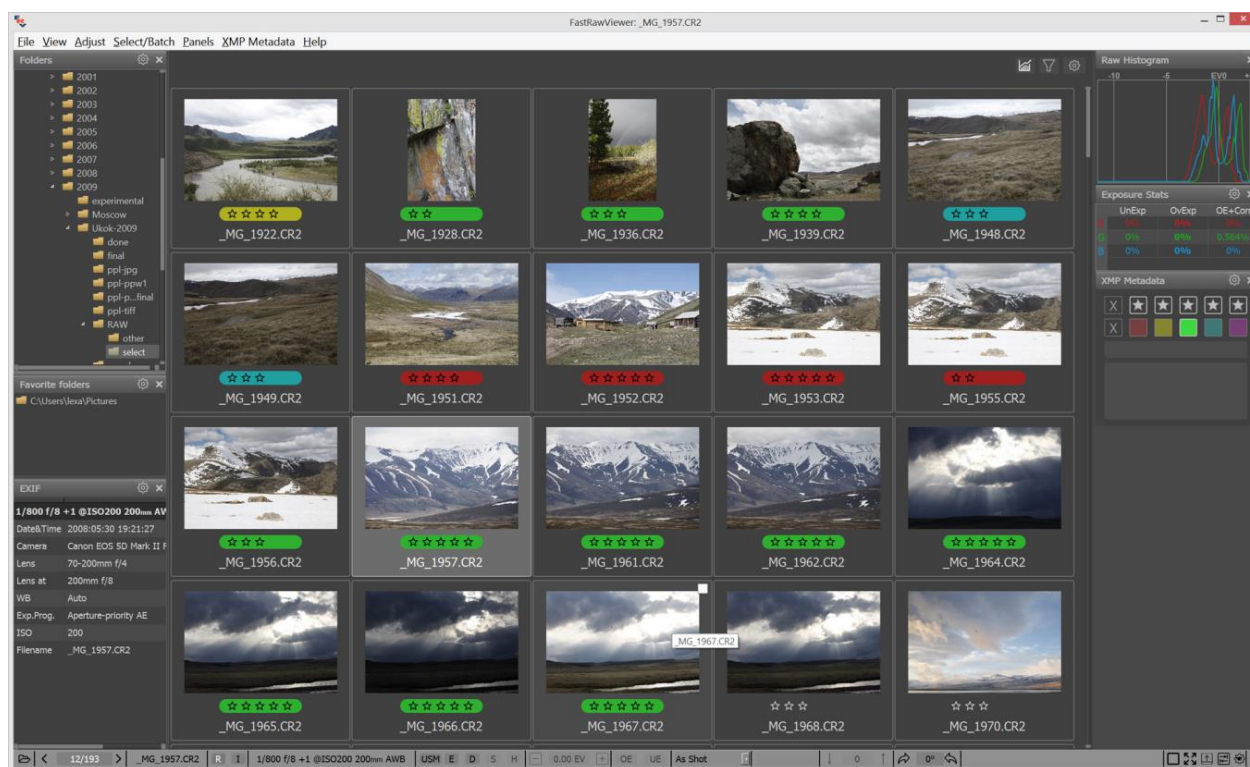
FastRawViewer: _MG_1957.CR2

File View Adjust Select/Batch Panels XMP Metadata Help

Folders
2001
2002
2003
2004
2005
2006
2007
2008
2009
experimental
Moscow
Ukok-2009
done
final
ppl-jpg
ppl-ppw1
ppl-p...final
ppl-tiff
RAW
other
select

Favorite folders
C:\Users\lexa\Pictures

EXIF
1/800 f/8 +1 @ISO200 200mm AV
Date&Time 2008:05:30 19:21:27
Camera Canon EOS 5D Mark II
Lens 70-200mm f/4
Lens at 200mm f/8
WB Auto
Exp.Prog. Aperture-priority AE
ISO 200
Filename _MG_1957.CR2

_MG_1922.CR2
_MG_1928.CR2
_MG_1936.CR2
_MG_1939.CR2
_MG_1948.CR2
_MG_1949.CR2
_MG_1951.CR2
_MG_1952.CR2
_MG_1953.CR2
_MG_1955.CR2
_MG_1956.CR2
_MG_1957.CR2
_MG_1961.CR2
_MG_1962.CR2
_MG_1964.CR2
_MG_1965.CR2
_MG_1966.CR2
_MG_1967.CR2
_MG_1967.CR2
_MG_1968.CR2
_MG_1970.CR2

Raw Histogram
-10 -5 EV0

Exposure Stats
UnExp OvExp OE+Cor
R
G 0% 0% 0.564%
B 0% 0% 0%

XMP Metadata
X
X

12/193 _MG_1957.CR2 R I 1/800 f/8 +1 @ISO200 200mm AWB USM E D S H 0.00 EV OE UE As Shot 0 0°